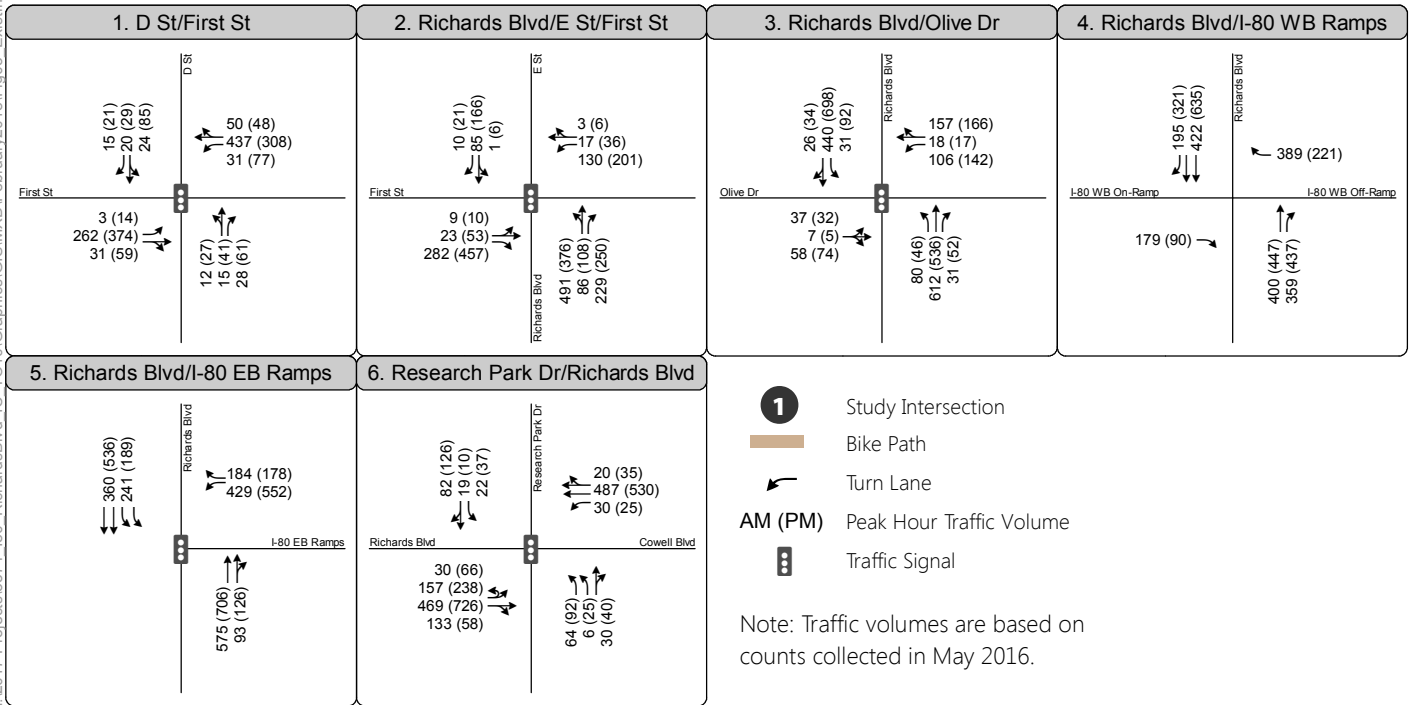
1. D St/First St

D St

15 (21)
20 (29)
24 (85)

50 (48)
437 (308)
31 (77)

First St

3 (14)
262 (374)
31 (59)

12 (27)
15 (41)
28 (61)

2. Richards Blvd/E St/First St

E St

10 (21)
85 (166)
1 (6)

3 (6)
17 (36)
130 (201)

First St

9 (10)
23 (53)
282 (457)

Richards Blvd

491 (376)
86 (108)
229 (250)

3. Richards Blvd/Olive Dr

Richards Blvd

26 (34)
440 (698)
31 (92)

157 (166)
18 (17)
106 (142)

Olive Dr

37 (32)
7 (5)
58 (74)

80 (46)
612 (536)
31 (52)

4. Richards Blvd/I-80 WB Ramps

Richards Blvd

195 (321)
422 (635)

389 (221)

I-80 WB On-Ramp

I-80 WB Off-Ramp

179 (90)

400 (447)
359 (437)

5. Richards Blvd/I-80 EB Ramps

Richards Blvd

360 (536)
241 (189)

184 (178)
429 (552)

I-80 EB Ramps

575 (706)
93 (126)

6. Research Park Dr/Richards Blvd

Research Park Dr

82 (126)
19 (10)
22 (37)

20 (35)
487 (530)
30 (25)

Richards Blvd

Cowell Blvd

30 (66)
157 (238)
469 (726)
133 (58)

64 (92)
6 (25)
30 (40)

1 Study Intersection

Bike Path

Turn Lane

AM (PM) Peak Hour Traffic Volume

Traffic Signal

Note: Traffic volumes are based on counts collected in May 2016.